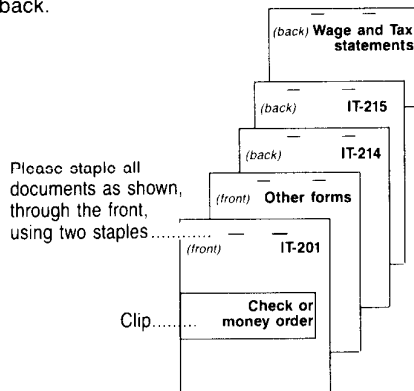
back.

(back) Wage and Tax statements

(back) IT-215

(back) IT-214

(front) Other forms

(front) IT-201

Please staple all documents as shown, through the front, using two staples...........

Clip.........

Check or money order